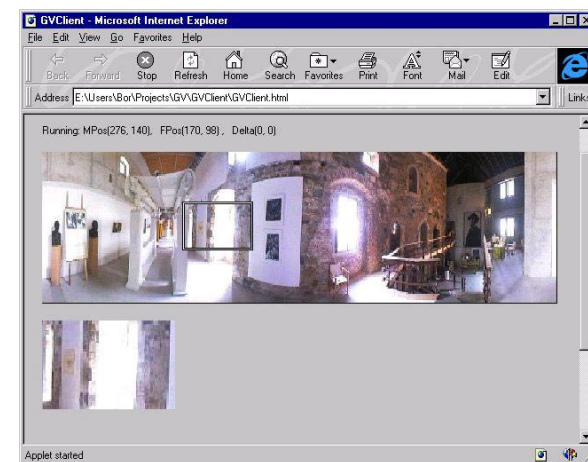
GVClient - Microsoft Internet Explorer

File Edit View Go Favorites Help

Back Forward Stop Refresh Home Search Favorites Print Font Mail Edit

Address E:\Users\Bor\Projects\GV\GVClient\GVClient.html

Links

Running: MPos(276, 140), FPos(170, 98) , Delta(0, 0)

Applet started